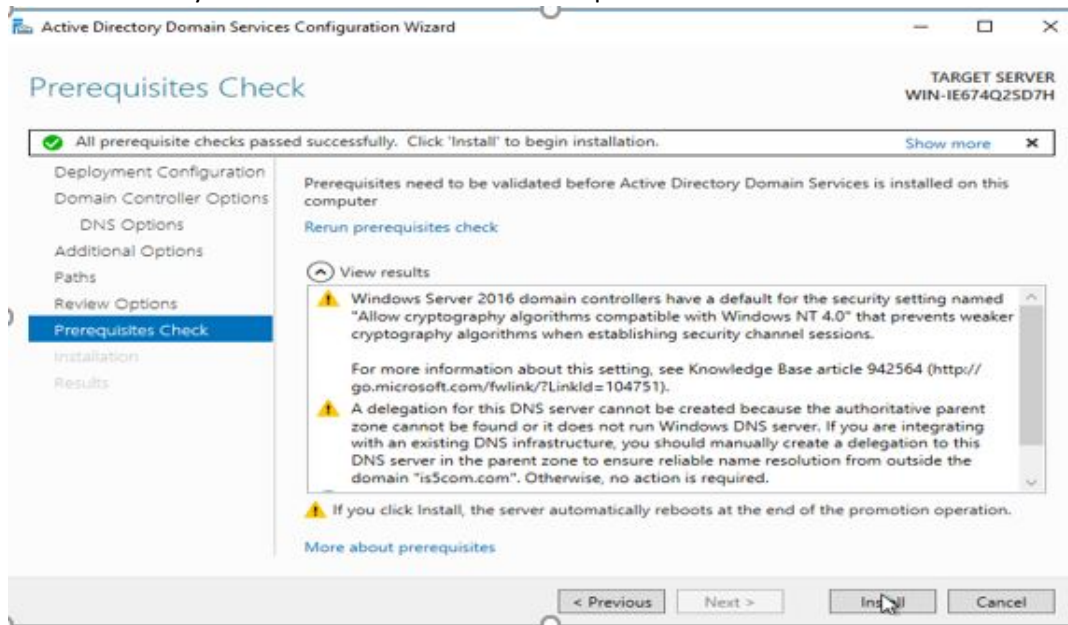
Active Directory Domain Services Configuration Wizard

Prerequisites Check

TARGET SERVER
WIN-IE674Q2SD7H

All prerequisite checks passed successfully. Click 'Install' to begin installation.

Show more

Deployment Configuration
Domain Controller Options
DNS Options
Additional Options
Paths
Review Options
Prerequisites Check
Installation
Results

Prerequisites need to be validated before Active Directory Domain Services is installed on this computer

Rerun prerequisites check

View results

Windows Server 2016 domain controllers have a default for the security setting named "Allow cryptography algorithms compatible with Windows NT 4.0" that prevents weaker cryptography algorithms when establishing security channel sessions.

For more information about this setting, see Knowledge Base article 942564 (http://go.microsoft.com/fwlink/?LinkId=104751).

A delegation for this DNS server cannot be created because the authoritative parent zone cannot be found or it does not run Windows DNS server. If you are integrating with an existing DNS infrastructure, you should manually create a delegation to this DNS server in the parent zone to ensure reliable name resolution from outside the domain "is5com.com". Otherwise, no action is required.

If you click Install, the server automatically reboots at the end of the promotion operation.

More about prerequisites

< Previous
Next >
Install
Cancel